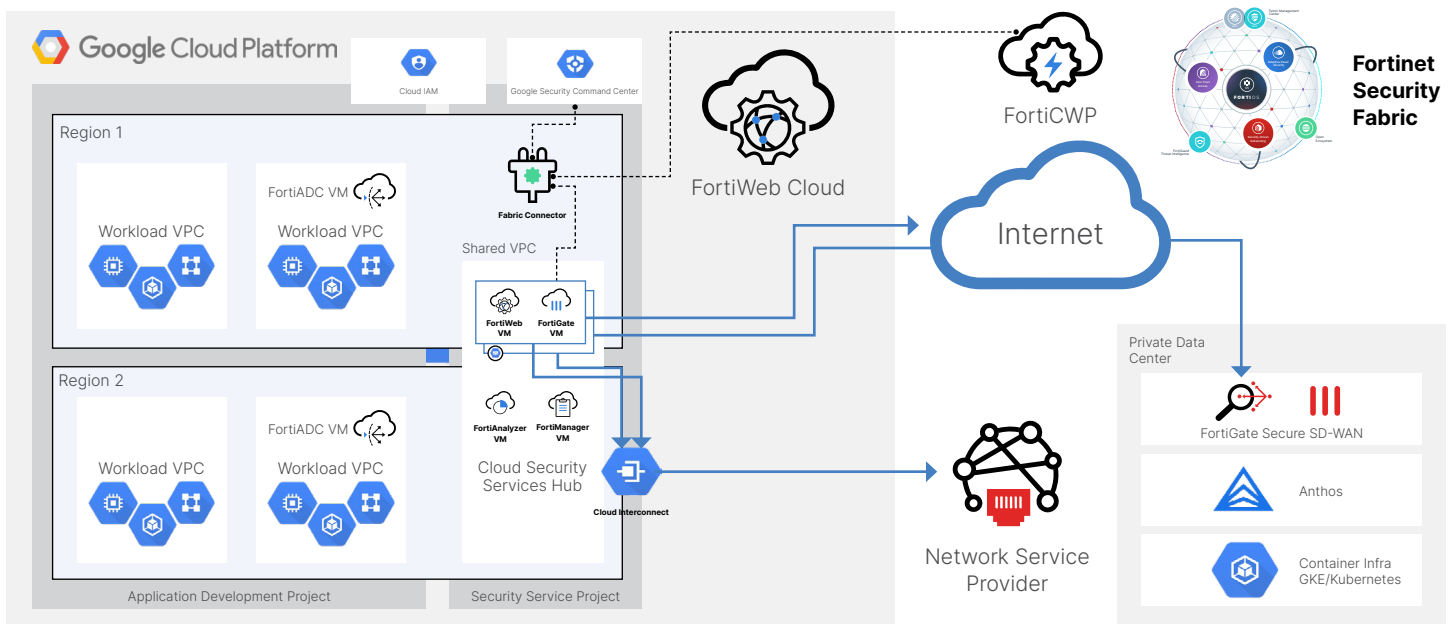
Google Cloud Platform

Cloud IAM

Google Security Command Center

Region 1

Workload VPC

FortiADC VM

Workload VPC

Fabric Connector

Shared VPC

FortiWeb VM

FortiGate VM

Region 2

Workload VPC

FortiADC VM

Workload VPC

FortiAnalyzer VM

FortiManager VM

Cloud Security Services Hub

Cloud Interconnect

Application Development Project

Security Service Project

FortiWeb Cloud

FortiCWP

Internet

Fortinet Security Fabric

Network Service Provider

Private Data Center

FortiGate Secure SD-WAN

Anthos

Container Infra GKE/Kubernetes